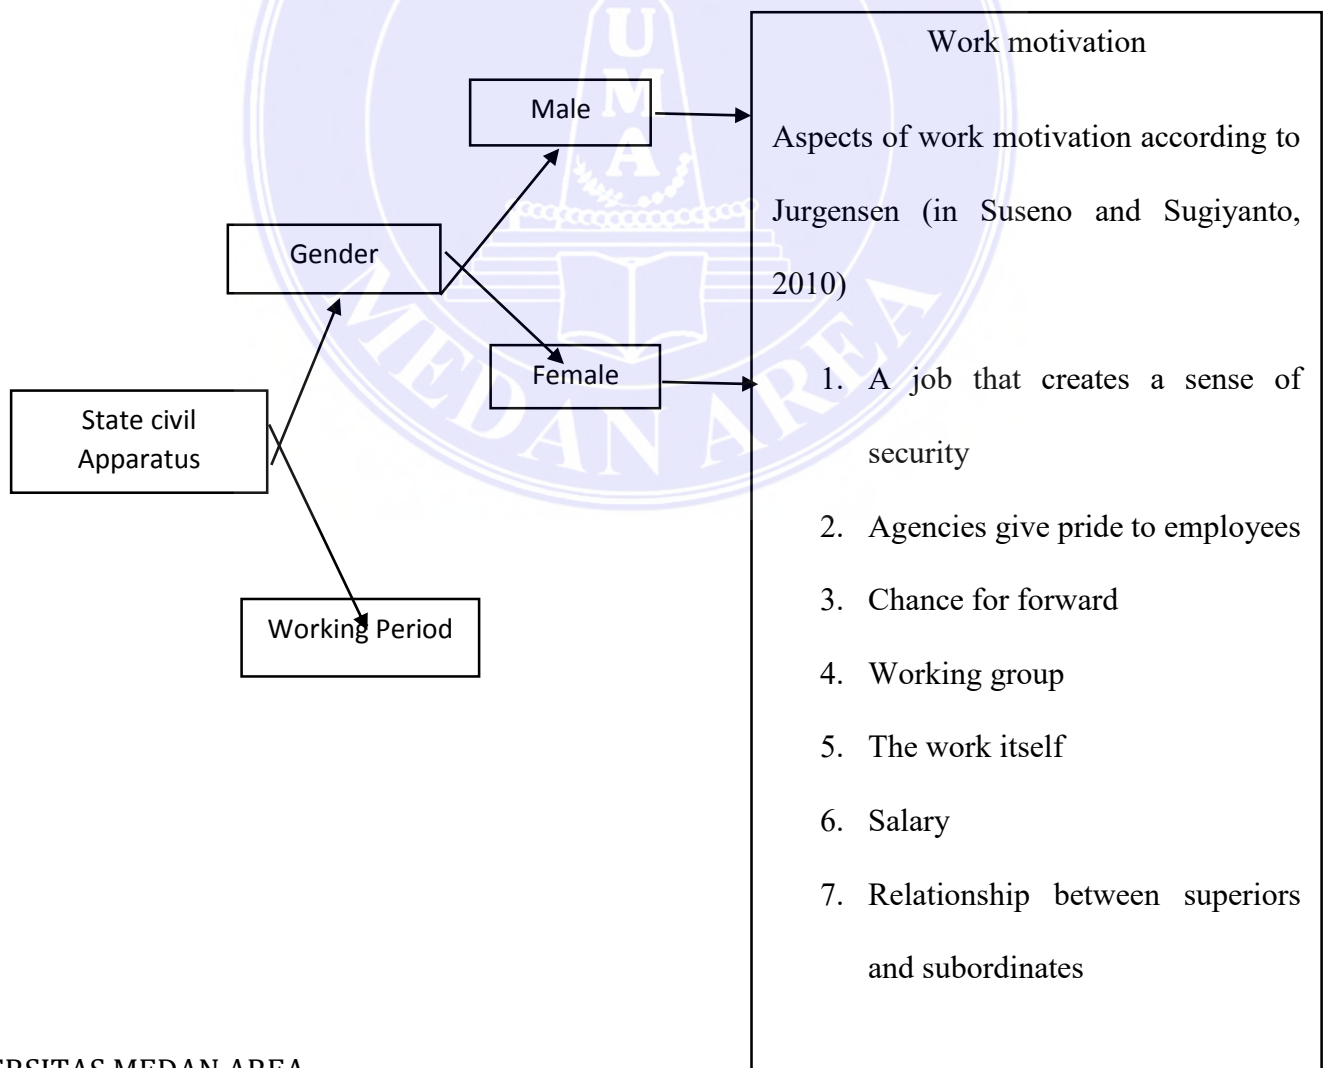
State civil Apparatus

Gender

Male

Female

Working Period

Work motivation

Aspects of work motivation according to Jurgensen (in Suseno and Sugiyanto, 2010)

1. A job that creates a sense of security
2. Agencies give pride to employees
3. Chance for forward
4. Working group
5. The work itself
6. Salary
7. Relationship between superiors and subordinates

UMA

MEDAN AREA

RSITAS MEDAN AREA